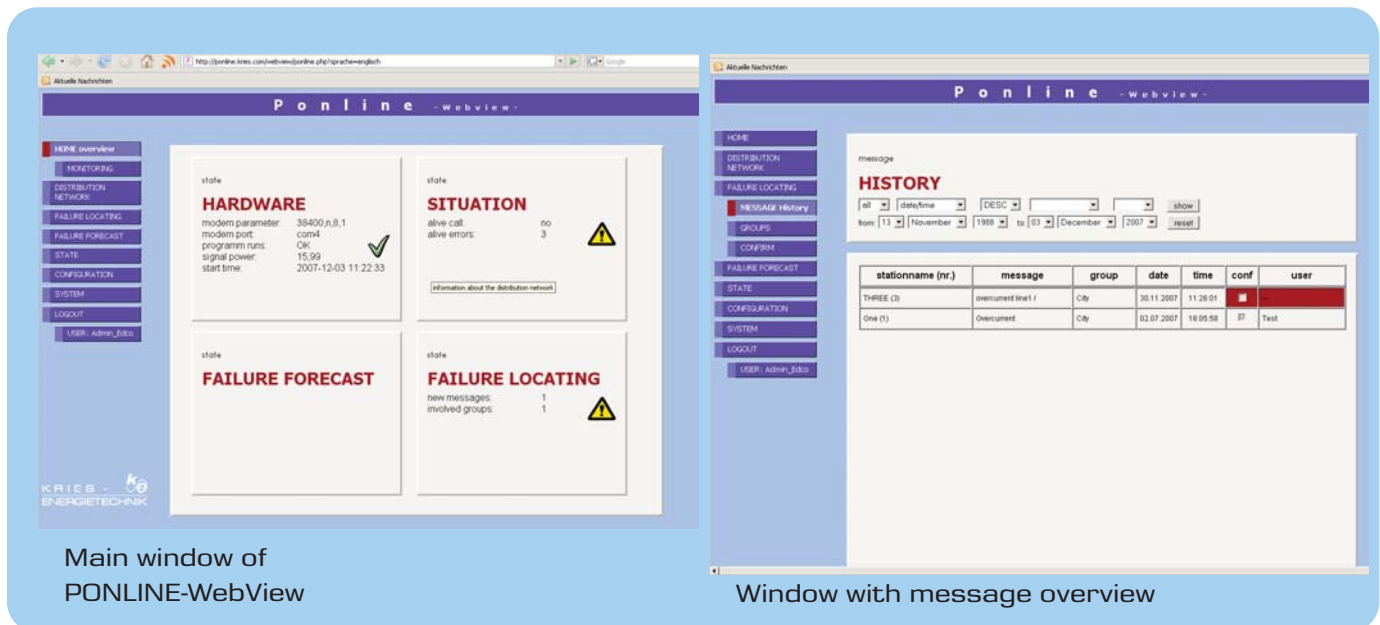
http://ponline.kries.com/webview/ponline.php?sprache=englisch

Google

Aktuelle Nachrichten

P o n l i n e -Webview-

HOME overview

MONITORING

DISTRIBUTION NETWORK

FAILURE LOCATING

FAILURE FORECAST

STATE

CONFIGURATION

SYSTEM

LOGOUT

USER: Admin_Edco

state

HARDWARE

modem parameter: 38400,n,8,1
modem port: com4
programm runs: OK
signal power: 15,99
start time: 2007-12-03 11:22:33

state

SITUATION

alive call: no
alive errors: 3

information about the distribution network

state

FAILURE FORECAST

state

FAILURE LOCATING

new messages: 1
involved groups: 1

KRIES - ENERGIETECHNIK

Main window of PONLINE-WebView

Aktuelle Nachrichten

P o n l i n e -Webview-

HOME

DISTRIBUTION NETWORK

FAILURE LOCATING

MESSAGE History

GROUPS

CONFIRM

FAILURE FORECAST

STATE

CONFIGURATION

SYSTEM

LOGOUT

USER: Admin_Edco

message

HISTORY

all date/time DESC show

from: 13 November 1988 to: 03 December 2007 reset

| stationname (nr.) | message | group | date | time | conf | user |
|---|---|---|---|---|---|---|
| THREE (3) | overcurrent line1 / | City | 30.11.2007 | 11:26:01 | | -- |
| One (1) | Overcurrent | City | 02.07.2007 | 18:05:58 | | Test |

Window with message overview